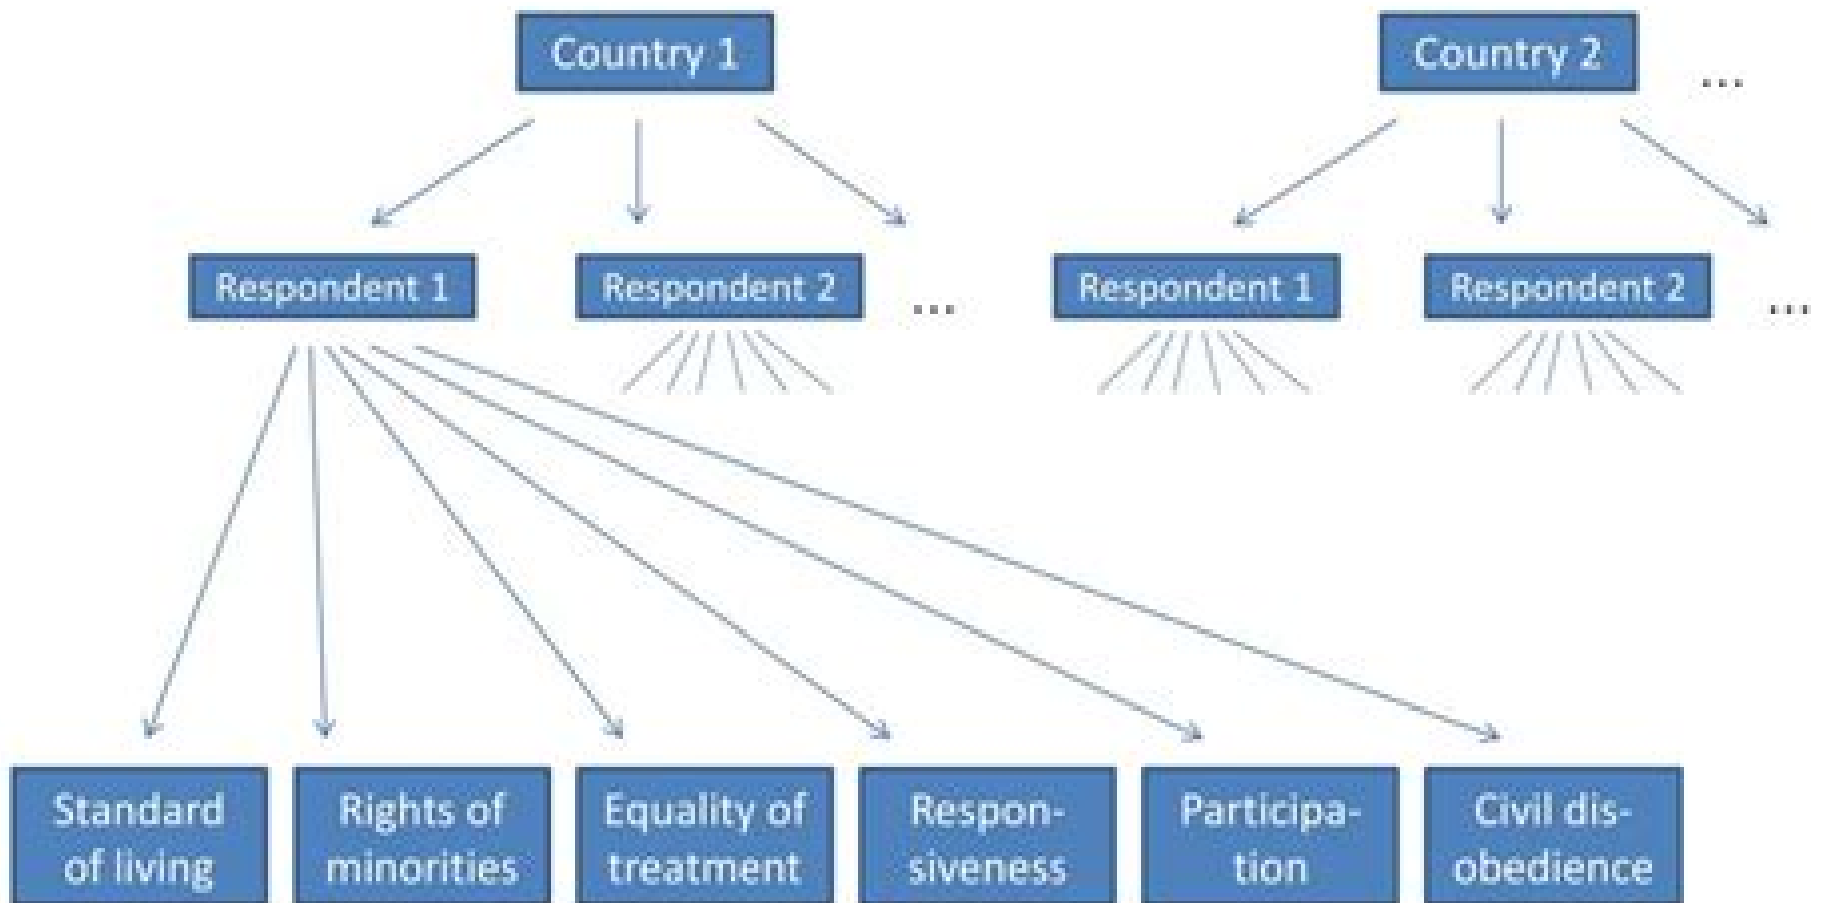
Country 1

Country 2

...

Respondent 1

Respondent 2

...

Respondent 1

Respondent 2

...

Standard of living

Rights of minorities

Equality of treatment

Responsiveness

Participation

Civil disobedience